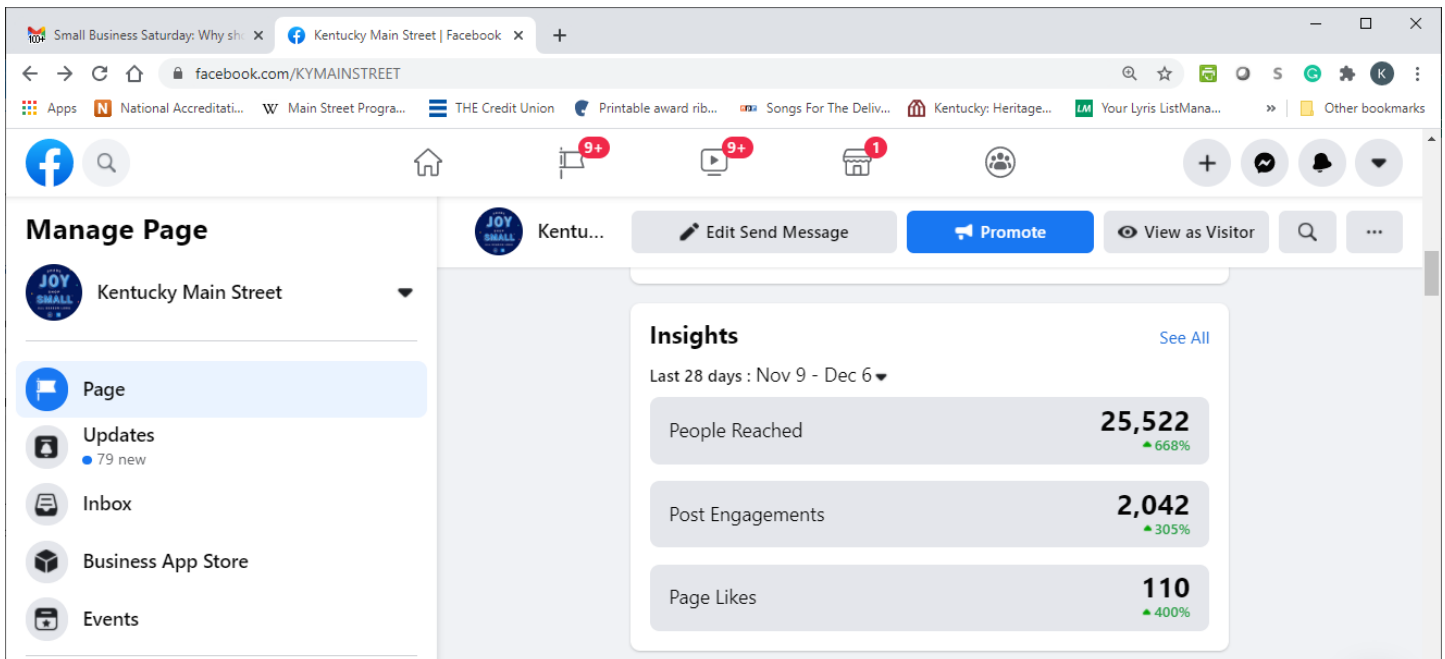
Small Business Saturday: Why sh
Kentucky Main Street | Facebook
facebook.com/KYMAINSTREET
Apps
National Accreditati...
Main Street Progra...
THE Credit Union
Printable award rib...
Songs For The Deliv...
Kentucky: Heritage...
Your Lyris ListMana...
»
Other bookmarks
9+
9+
1
Manage Page
JOY SMALL
Kentucky Main Street
Page
Updates
79 new
Inbox
Business App Store
Events
Kentu...
Edit Send Message
Promote
View as Visitor
Insights
See All
Last 28 days : Nov 9 - Dec 6
People Reached
25,522
668%
Post Engagements
2,042
305%
Page Likes
110
400%